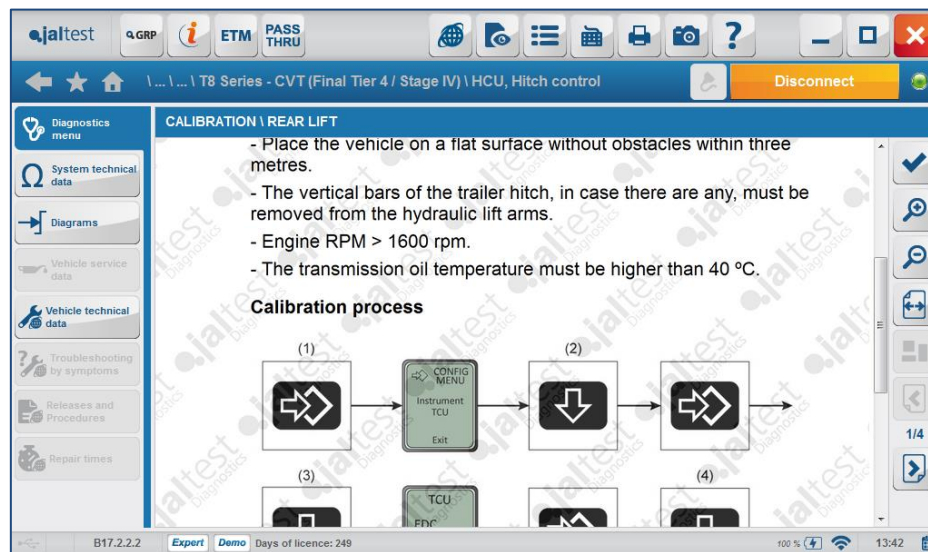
jaltest GRP i ETM PASS THRU

\ ... \ ... \ T8 Series - CVT (Final Tier 4 / Stage IV) \ HCU, Hitch control

Disconnect

Diagnostics menu

System technical data

Diagrams

Vehicle service data

Vehicle technical data

Troubleshooting by symptoms

Releases and Procedures

Repair times

CALIBRATION \ REAR LIFT

- Place the vehicle on a flat surface without obstacles within three metres.

- The vertical bars of the trailer hitch, in case there are any, must be removed from the hydraulic lift arms.

- Engine RPM > 1600 rpm.

- The transmission oil temperature must be higher than 40 ºC.

Calibration process

(1)

CONFIG MENU
Instrument TCU
Exit

(2)

(3)

TCU
EDC

(4)

1/4

B17.2.2.2 Expert Demo Days of licence: 249 100 % 13:42